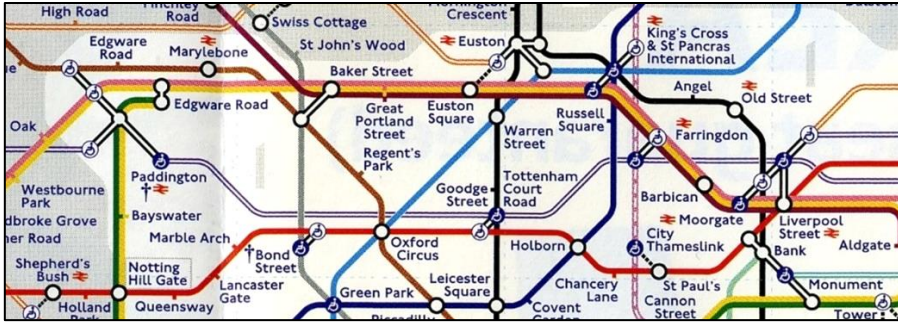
High Road
Finchley Road
Swiss Cottage
Mornington Crescent
King's Cross & St Pancras International
Euston
St John's Wood
Edgware Road
Marylebone
Baker Street
Edgware Road
Great Portland Street
Euston Square
Russell Square
Angel
Old Street
Oak
Warren Street
Farringdon
Regent's Park
Paddington
Westbourne Park
Goodge Street
Tottenham Court Road
Barbican
dbroke Grove
Bayswater
Moorgate
Liverpool Street
er Road
Marble Arch
Oxford Circus
Holborn
City Thameslink
Bank
Aldgate
Bond Street
Shepherd's Bush
Notting Hill Gate
Lancaster Gate
St Paul's
Chancery Lane
Leicester Square
Monument
Holland Park
Queensway
Green Park
Covent Garden
Cannon Street
Tower
Piccadilly